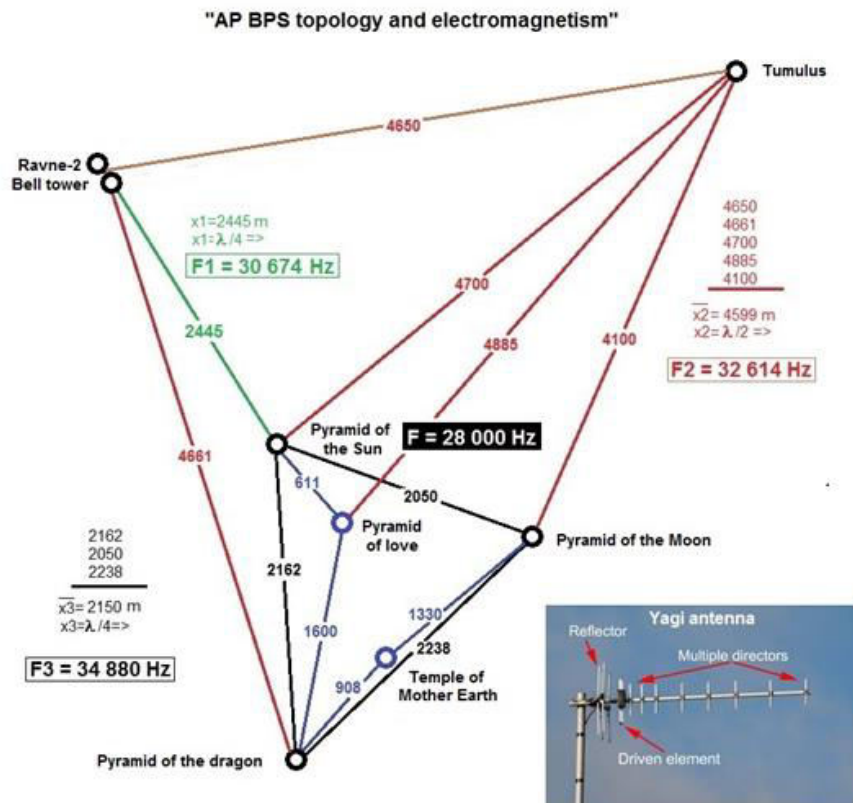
"AP BPS topology and electromagnetism"

Tumulus

4650

Ravne-2
Bell tower

x1=2445 m
x1=$\lambda/4$ =>

F1 = 30 674 Hz

4650
4661
4700
4885
4100

$\overline{x2}$= 4599 m
x2=$\lambda/2$ =>

F2 = 32 614 Hz

4700

4885

4100

2445

4661

Pyramid of the Sun

F = 28 000 Hz

611

Pyramid of love

2050

Pyramid of the Moon

2162
2050
2238

$\overline{x3}$= 2150 m
x3=$\lambda/4$=>

F3 = 34 880 Hz

2162

1600

1330

908

2238

Temple of Mother Earth

Pyramid of the dragon

Yagi antenna

Reflector

Multiple directors

Driven element